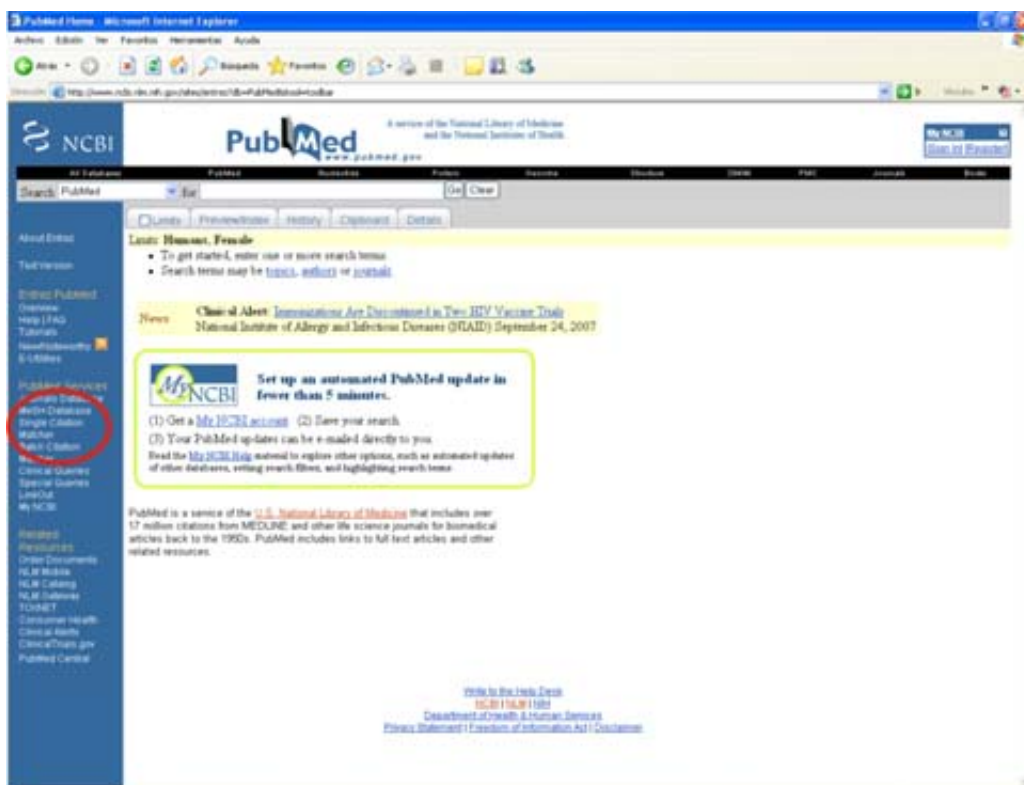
PubMed Home - Microsoft Internet Explorer

Archivo Edición Ver Favoritos Herramientas Ayuda

Atrás Búsqueda Favoritos

Dirección http://www.ncbi.nlm.nih.gov/sites/entrez?db=PubMed&otool=toolbar

NCBI

PubMed www.pubmed.gov

A service of the National Library of Medicine and the National Institutes of Health

My NCBI
Sign In Register

All Databases PubMed Nucleotide Protein Genome Structure OMIM PMC Journals Books

Search PubMed for Go Clear

Limits Preview/Index History Clipboard Details

About Entrez

Text Version

Entrez PubMed
Overview
Help | FAQ
Tutorials
New/Noteworthy
E-Utilities

PubMed Services
Journals Database
MeSH Database
Single Citation Matcher
Batch Citation Matcher
Clinical Queries
Special Queries
LinkOut
My NCBI

Related Resources
Order Documents
NLM Mobile
NLM Catalog
NLM Gateway
TOXNET
Consumer Health
Clinical Alerts
ClinicalTrials.gov
PubMed Central

Limits: Humans, Female

• To get started, enter one or more search terms.
• Search terms may be topics, authors or journals.

News Clinical Alert: Immunizations Are Discontinued in Two HIV Vaccine Trials
National Institute of Allergy and Infectious Diseases (NIAID) September 24, 2007

My NCBI

Set up an automated PubMed update in fewer than 5 minutes.

(1) Get a My NCBI account (2) Save your search.
(3) Your PubMed updates can be e-mailed directly to you.
Read the My NCBI Help material to explore other options, such as automated updates of other databases, setting search filters, and highlighting search terms.

PubMed is a service of the U.S. National Library of Medicine that includes over 17 million citations from MEDLINE and other life science journals for biomedical articles back to the 1950s. PubMed includes links to full text articles and other related resources.

Write to the Help Desk
NCBI | NLM | NIH
Department of Health & Human Services
Privacy Statement | Freedom of Information Act | Disclaimer